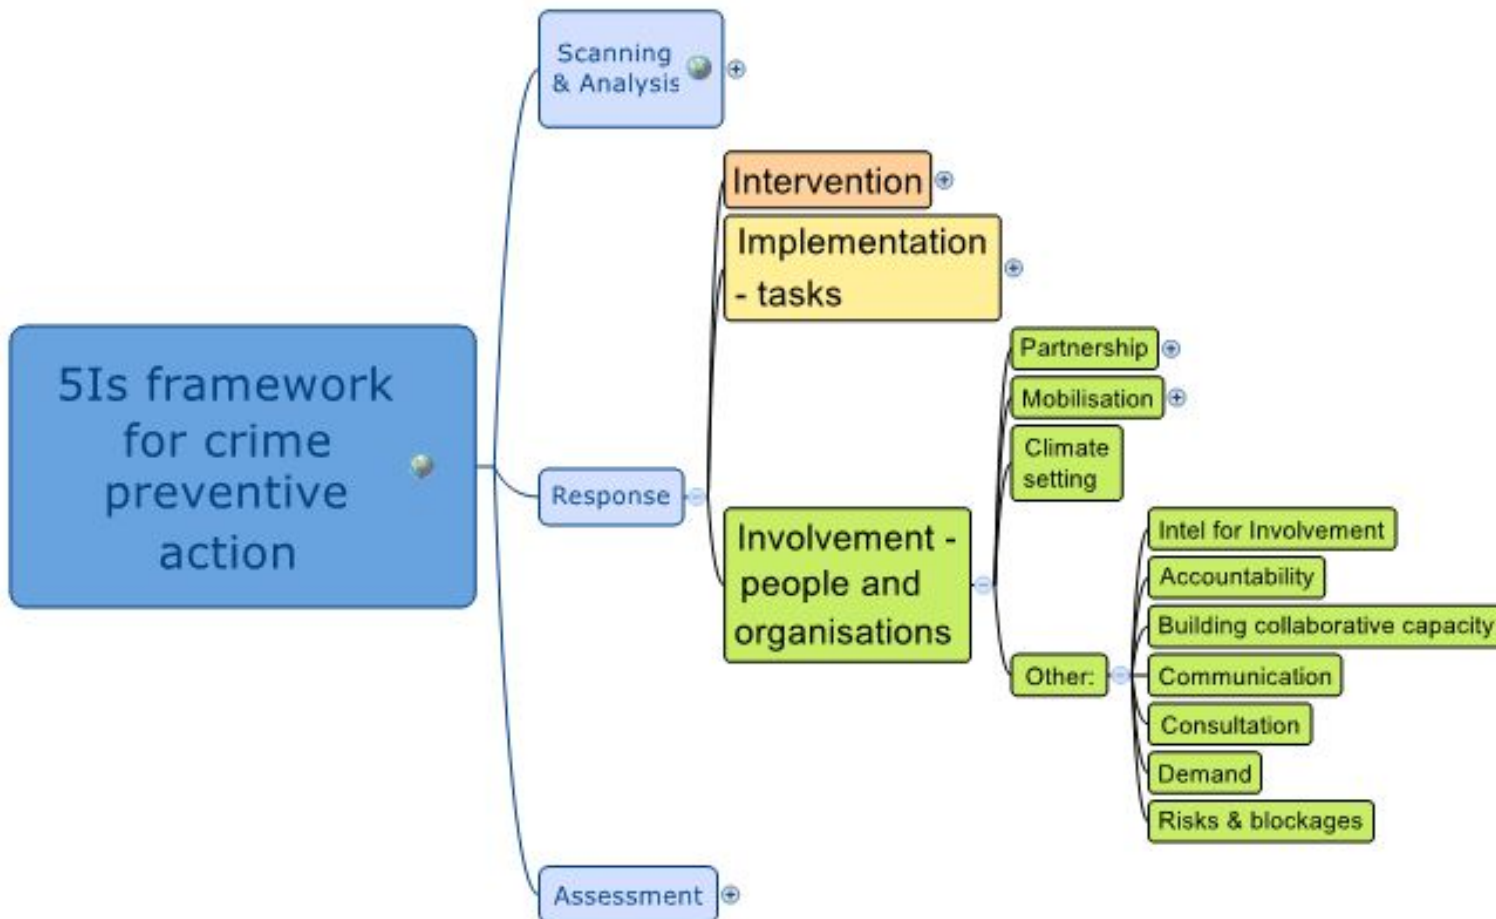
5Is framework for crime preventive action

Scanning & Analysis

Response

Intervention

Implementation - tasks

Involvement - people and organisations

Partnership

Mobilisation

Climate setting

Other:

Intel for Involvement

Accountability

Building collaborative capacity

Communication

Consultation

Demand

Risks & blockages

Assessment